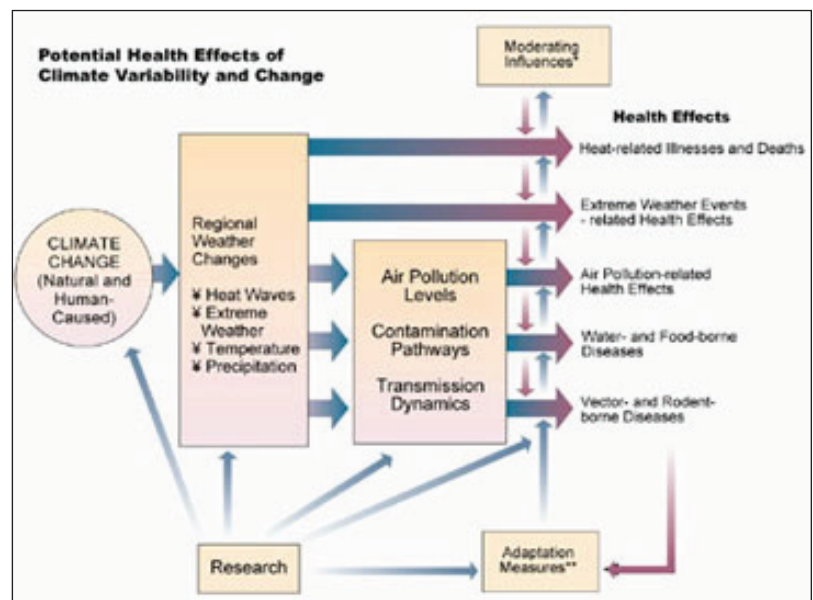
Potential Health Effects of Climate Variability and Change

Moderating Influences*

Health Effects

CLIMATE CHANGE (Natural and Human-Caused)

Regional Weather Changes

¥ Heat Waves
¥ Extreme Weather
¥ Temperature
¥ Precipitation

Air Pollution Levels

Contamination Pathways

Transmission Dynamics

Heat-related Illnesses and Deaths

Extreme Weather Events - related Health Effects

Air Pollution-related Health Effects

Water- and Food-borne Diseases

Vector- and Rodent-borne Diseases

Research

Adaptation Measures**